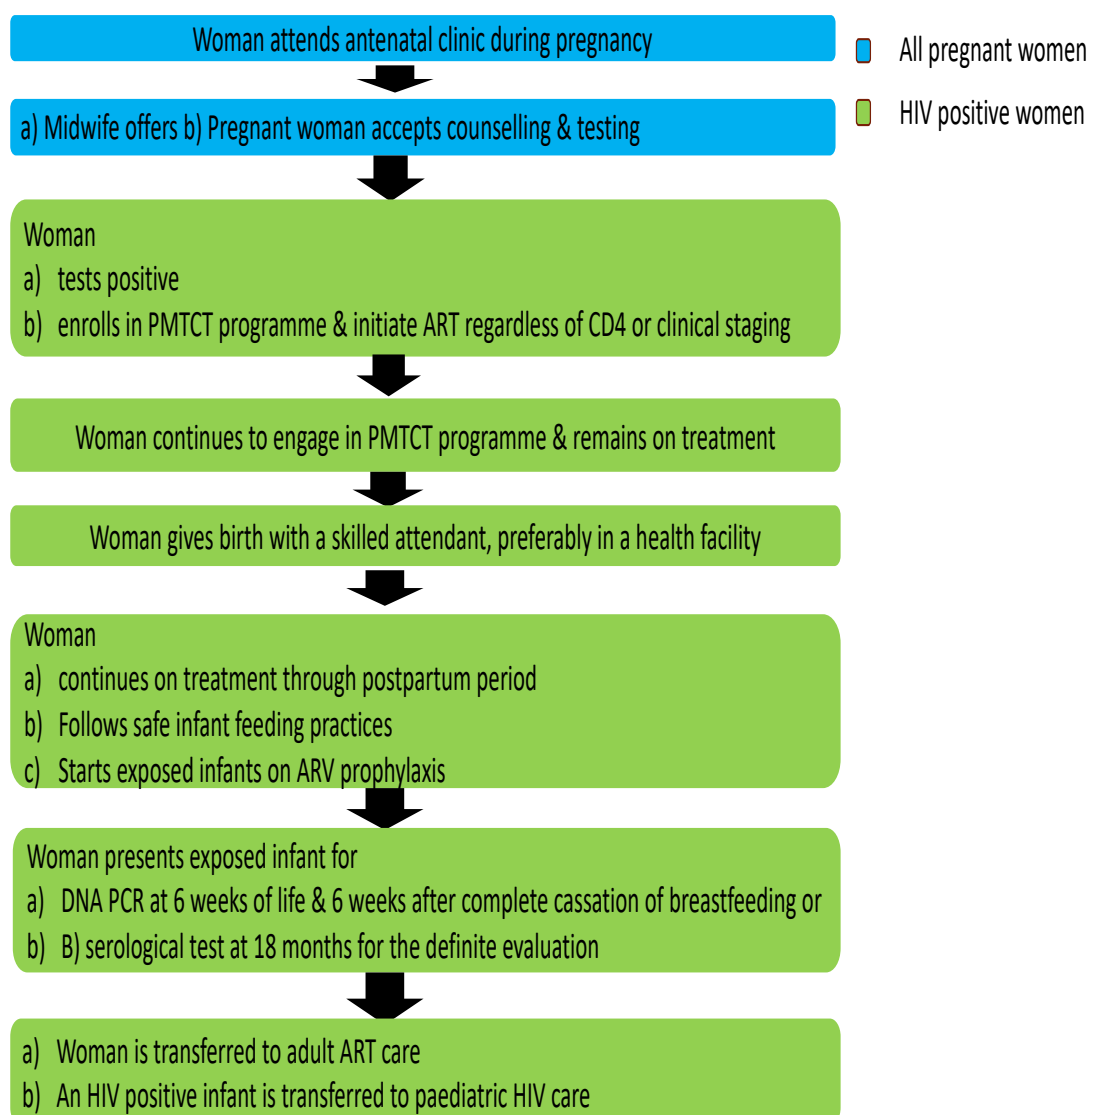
Woman attends antenatal clinic during pregnancy

All pregnant women

HIV positive women

a) Midwife offers b) Pregnant woman accepts counselling & testing

Woman
a) tests positive
b) enrolls in PMTCT programme & initiate ART regardless of CD4 or clinical staging

Woman continues to engage in PMTCT programme & remains on treatment

Woman gives birth with a skilled attendant, preferably in a health facility

Woman
a) continues on treatment through postpartum period
b) Follows safe infant feeding practices
c) Starts exposed infants on ARV prophylaxis

Woman presents exposed infant for
a) DNA PCR at 6 weeks of life & 6 weeks after complete cassation of breastfeeding or
b) B) serological test at 18 months for the definite evaluation

a) Woman is transferred to adult ART care
b) An HIV positive infant is transferred to paediatric HIV care